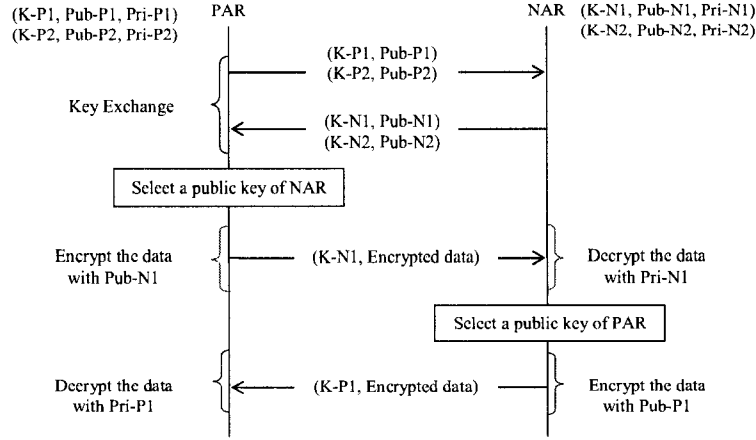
(K-P1, Pub-P1, Pri-P1)
(K-P2, Pub-P2, Pri-P2)

PAR

NAR

(K-N1, Pub-N1, Pri-N1)
(K-N2, Pub-N2, Pri-N2)

(K-P1, Pub-P1)
(K-P2, Pub-P2)

Key Exchange

(K-N1, Pub-N1)
(K-N2, Pub-N2)

Select a public key of NAR

Encrypt the data with Pub-N1

(K-N1, Encrypted data)

Decrypt the data with Pri-N1

Select a public key of PAR

Decrypt the data with Pri-P1

(K-P1, Encrypted data)

Encrypt the data with Pub-P1